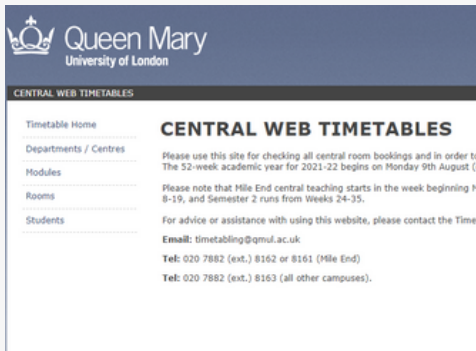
Queen Mary
University of London

CENTRAL WEB TIMETABLES

Timetable Home
Departments / Centres
Modules
Rooms
Students

CENTRAL WEB TIMETABLES

Please use this site for checking all central room bookings and in order t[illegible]
The 52-week academic year for 2021-22 begins on Monday 9th August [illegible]

Please note that Mile End central teaching starts in the week beginning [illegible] 8-19, and Semester 2 runs from Weeks 24-35.

For advice or assistance with using this website, please contact the Time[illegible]

Email: timetabling@qmul.ac.uk

Tel: 020 7882 (ext.) 8162 or 8161 (Mile End)

Tel: 020 7882 (ext.) 8163 (all other campuses).